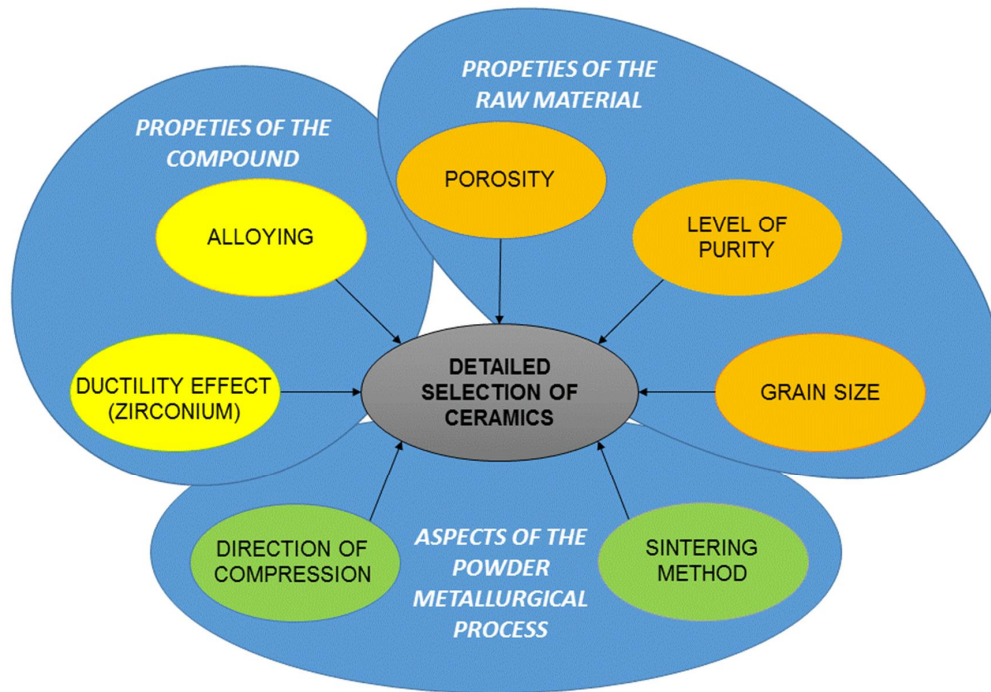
PROPETIES OF THE RAW MATERIAL

PROPETIES OF THE COMPOUND

POROSITY

ALLOYING

LEVEL OF PURITY

DETAILED SELECTION OF CERAMICS

DUCTILITY EFFECT (ZIRCONIUM)

GRAIN SIZE

DIRECTION OF COMPRESSION

ASPECTS OF THE POWDER METALLURGICAL PROCESS

SINTERING METHOD